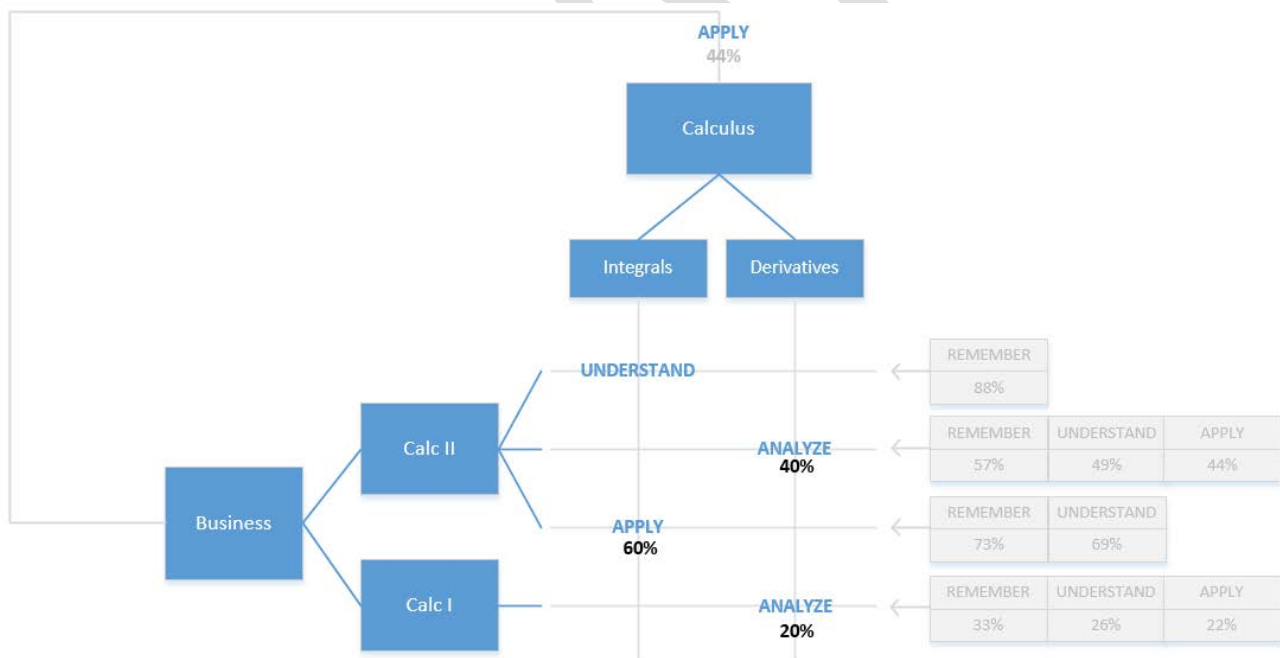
APPLY
44%

Calculus

Integrals

Derivatives

UNDERSTAND

| REMEMBER |
|---|
| 88% |

Calc II

ANALYZE
40%

| REMEMBER | UNDERSTAND | APPLY |
|---|---|---|
| 57% | 49% | 44% |

Business

APPLY
60%

| REMEMBER | UNDERSTAND |
|---|---|
| 73% | 69% |

Calc I

ANALYZE
20%

| REMEMBER | UNDERSTAND | APPLY |
|---|---|---|
| 33% | 26% | 22% |